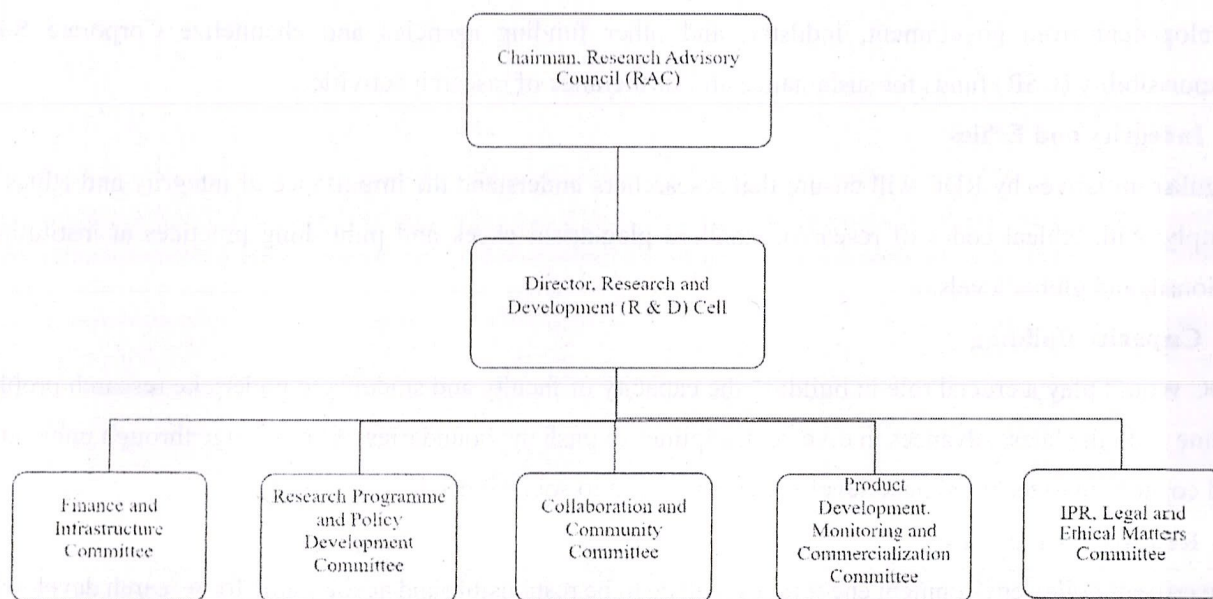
Chairman, Research Advisory Council (RAC)

Director, Research and Development (R & D) Cell

Finance and Infrastructure Committee

Research Programme and Policy Development Committee

Collaboration and Community Committee

Product Development, Monitoring and Commercialization Committee

IPR, Legal and Ethical Matters Committee